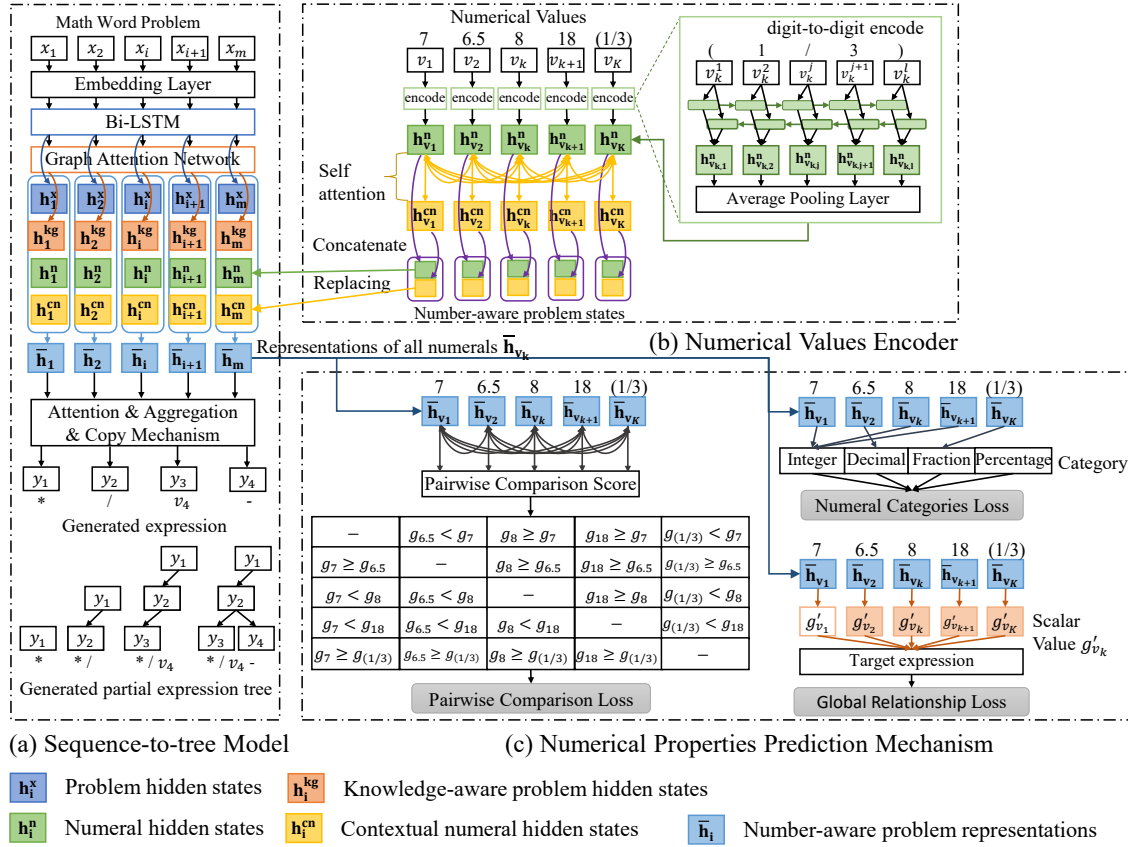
Math Word Problem

$x_1$ $x_2$ $x_i$ $x_{i+1}$ $x_m$

Embedding Layer

Bi-LSTM

Graph Attention Network

$\mathbf{h_1^x}$ $\mathbf{h_2^x}$ $\mathbf{h_i^x}$ $\mathbf{h_{i+1}^x}$ $\mathbf{h_m^x}$

$\mathbf{h_1^{kg}}$ $\mathbf{h_2^{kg}}$ $\mathbf{h_i^{kg}}$ $\mathbf{h_{i+1}^{kg}}$ $\mathbf{h_m^{kg}}$

$\mathbf{h_1^n}$ $\mathbf{h_2^n}$ $\mathbf{h_i^n}$ $\mathbf{h_{i+1}^n}$ $\mathbf{h_m^n}$

$\mathbf{h_1^{cn}}$ $\mathbf{h_2^{cn}}$ $\mathbf{h_i^{cn}}$ $\mathbf{h_{i+1}^{cn}}$ $\mathbf{h_m^{cn}}$

$\mathbf{\bar{h}_1}$ $\mathbf{\bar{h}_2}$ $\mathbf{\bar{h}_i}$ $\mathbf{\bar{h}_{i+1}}$ $\mathbf{\bar{h}_m}$

Attention & Aggregation & Copy Mechanism

$y_1$ $y_2$ $y_3$ $y_4$

* / $v_4$ -

Generated expression

$y_1$ $y_1$ $y_1$ $y_2$ $y_2$ $y_1$ $y_2$ $y_3$ $y_3$ $y_4$

* */ */ $v_4$ */ $v_4$ -

Generated partial expression tree

Numerical Values

7 6.5 8 18 (1/3)

$v_1$ $v_2$ $v_k$ $v_{k+1}$ $v_K$

encode encode encode encode encode

$\mathbf{h_{v_1}^n}$ $\mathbf{h_{v_2}^n}$ $\mathbf{h_{v_k}^n}$ $\mathbf{h_{v_{k+1}}^n}$ $\mathbf{h_{v_K}^n}$

Self attention

$\mathbf{h_{v_1}^{cn}}$ $\mathbf{h_{v_2}^{cn}}$ $\mathbf{h_{v_k}^{cn}}$ $\mathbf{h_{v_{k+1}}^{cn}}$ $\mathbf{h_{v_K}^{cn}}$

Concatenate

Replacing

Number-aware problem states

digit-to-digit encode

( 1 / 3 )

$v_k^1$ $v_k^2$ $v_k^j$ $v_k^{j+1}$ $v_k^l$

$\mathbf{h_{v_{k1}}^n}$ $\mathbf{h_{v_{k2}}^n}$ $\mathbf{h_{v_{kj}}^n}$ $\mathbf{h_{v_{kj+1}}^n}$ $\mathbf{h_{v_{kl}}^n}$

Average Pooling Layer

Representations of all numerals $\mathbf{\bar{h}_{v_k}}$

(b) Numerical Values Encoder

7 6.5 8 18 (1/3)

$\mathbf{\bar{h}_{v_1}}$ $\mathbf{\bar{h}_{v_2}}$ $\mathbf{\bar{h}_{v_k}}$ $\mathbf{\bar{h}_{v_{k+1}}}$ $\mathbf{\bar{h}_{v_K}}$

Pairwise Comparison Score

| – | $g_{6.5} < g_7$ | $g_8 \geq g_7$ | $g_{18} \geq g_7$ | $g_{(1/3)} < g_7$ |
|---|---|---|---|---|
| $g_7 \geq g_{6.5}$ | – | $g_8 \geq g_{6.5}$ | $g_{18} \geq g_{6.5}$ | $g_{(1/3)} < g_{6.5}$ |
| $g_7 < g_8$ | $g_{6.5} < g_8$ | – | $g_{18} \geq g_8$ | $g_{(1/3)} < g_8$ |
| $g_7 < g_{18}$ | $g_{6.5} < g_{18}$ | $g_8 < g_{18}$ | – | $g_{(1/3)} < g_{18}$ |
| $g_7 \geq g_{(1/3)}$ | $g_{6.5} \geq g_{(1/3)}$ | $g_8 \geq g_{(1/3)}$ | $g_{18} \geq g_{(1/3)}$ | – |

Pairwise Comparison Loss

7 6.5 8 18 (1/3)

$\mathbf{\bar{h}_{v_1}}$ $\mathbf{\bar{h}_{v_2}}$ $\mathbf{\bar{h}_{v_k}}$ $\mathbf{\bar{h}_{v_{k+1}}}$ $\mathbf{\bar{h}_{v_K}}$

Integer Decimal Fraction Percentage Category

Numeral Categories Loss

7 6.5 8 18 (1/3)

$\mathbf{\bar{h}_{v_1}}$ $\mathbf{\bar{h}_{v_2}}$ $\mathbf{\bar{h}_{v_k}}$ $\mathbf{\bar{h}_{v_{k+1}}}$ $\mathbf{\bar{h}_{v_K}}$

$g'_{v_1}$ $g'_{v_2}$ $g'_{v_k}$ $g'_{v_{k+1}}$ $g'_{v_K}$ Scalar Value $g'_{v_k}$

Target expression

Global Relationship Loss

(a) Sequence-to-tree Model

(c) Numerical Properties Prediction Mechanism

$\mathbf{h_i^x}$ Problem hidden states $\mathbf{h_i^{kg}}$ Knowledge-aware problem hidden states

$\mathbf{h_i^n}$ Numeral hidden states $\mathbf{h_i^{cn}}$ Contextual numeral hidden states $\mathbf{\bar{h}_i}$ Number-aware problem representations